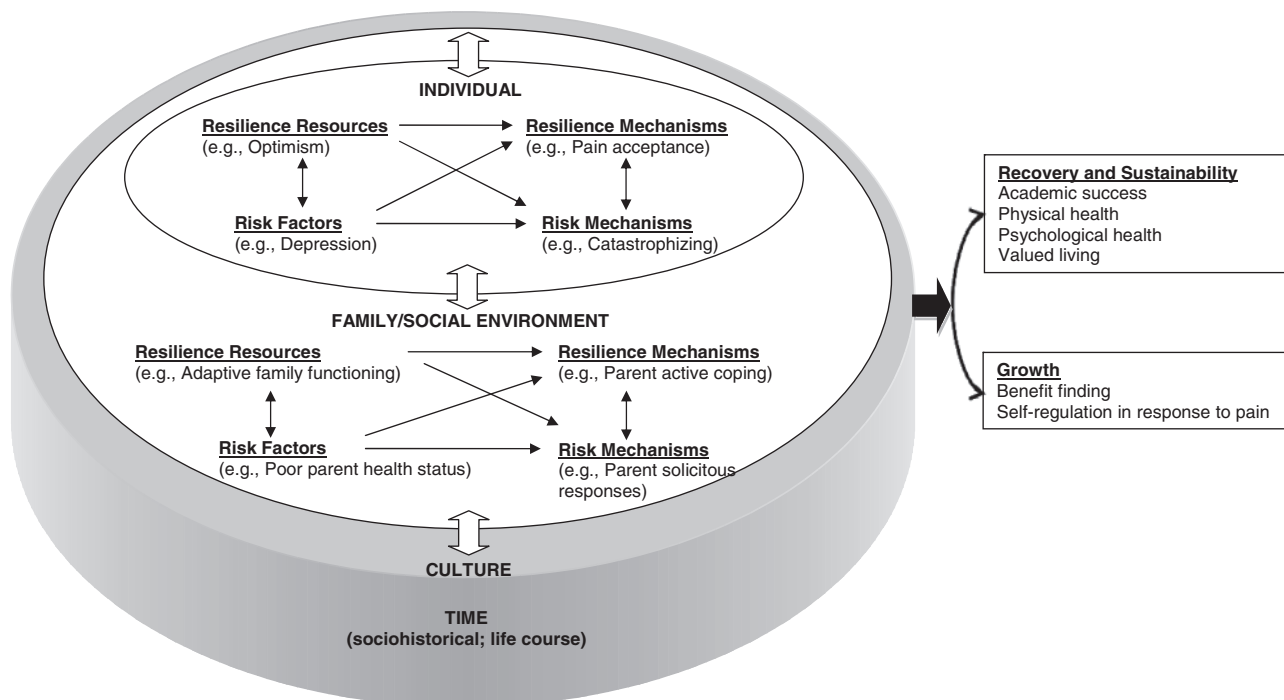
INDIVIDUAL

Resilience Resources
(e.g., Optimism)

Resilience Mechanisms
(e.g., Pain acceptance)

Risk Factors
(e.g., Depression)

Risk Mechanisms
(e.g., Catastrophizing)

FAMILY/SOCIAL ENVIRONMENT

Resilience Resources
(e.g., Adaptive family functioning)

Resilience Mechanisms
(e.g., Parent active coping)

Risk Factors
(e.g., Poor parent health status)

Risk Mechanisms
(e.g., Parent solicitous responses)

CULTURE

TIME
(sociohistorical; life course)

Recovery and Sustainability
Academic success
Physical health
Psychological health
Valued living

Growth
Benefit finding
Self-regulation in response to pain